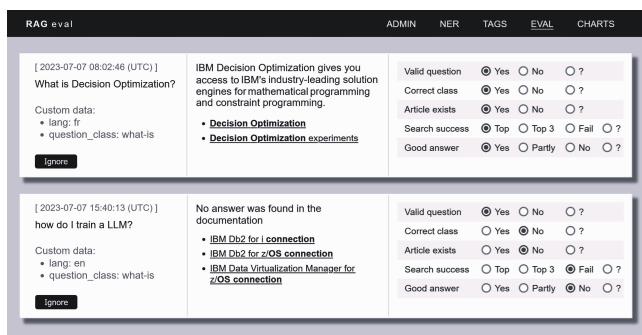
RAG eval

ADMIN NER TAGS EVAL CHARTS

[ 2023-07-07 08:02:46 (UTC) ]
What is Decision Optimization?

Custom data:
- lang: fr
- question_class: what-is

Ignore

IBM Decision Optimization gives you access to IBM's industry-leading solution engines for mathematical programming and constraint programming.

- **Decision Optimization**
- **Decision Optimization** experiments

| | | | | |
|---|---|---|---|---|
| Valid question | Yes | No | ? | |
| Correct class | Yes | No | ? | |
| Article exists | Yes | No | ? | |
| Search success | Top | Top 3 | Fail | ? |
| Good answer | Yes | Partly | No | ? |

[ 2023-07-07 15:40:13 (UTC) ]
how do I train a LLM?

Custom data:
- lang: en
- question_class: what-is

Ignore

No answer was found in the documentation

- IBM Db2 for i **connection**
- IBM Db2 for **z/OS connection**
- IBM Data Virtualization Manager for **z/OS connection**

| | | | | |
|---|---|---|---|---|
| Valid question | Yes | No | ? | |
| Correct class | Yes | No | ? | |
| Article exists | Yes | No | ? | |
| Search success | Top | Top 3 | Fail | ? |
| Good answer | Yes | Partly | No | ? |